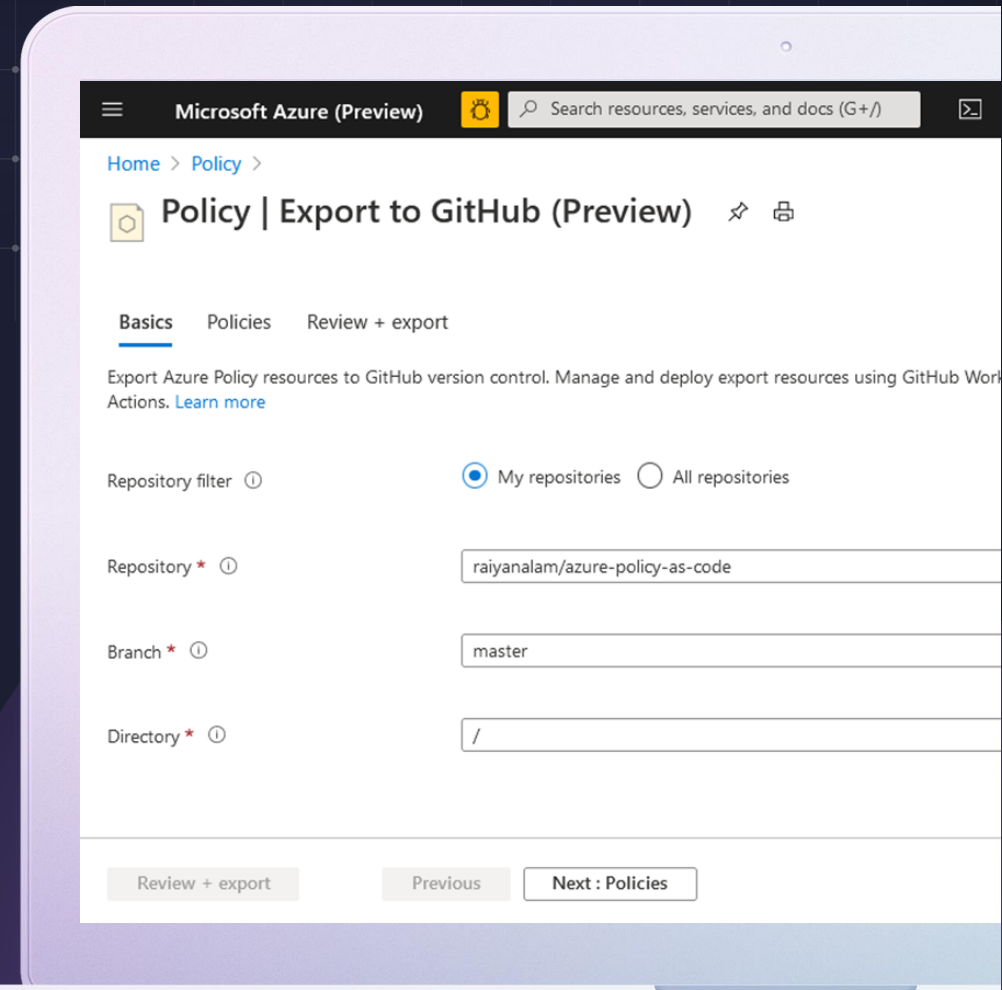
Microsoft Azure (Preview)

Search resources, services, and docs (G+/)

Home > Policy >

Policy | Export to GitHub (Preview)

Basics Policies Review + export

Export Azure Policy resources to GitHub version control. Manage and deploy export resources using GitHub Work Actions. Learn more

Repository filter

My repositories All repositories

Repository *

raiyanalam/azure-policy-as-code

Branch *

master

Directory *

/

Review + export Previous Next : Policies